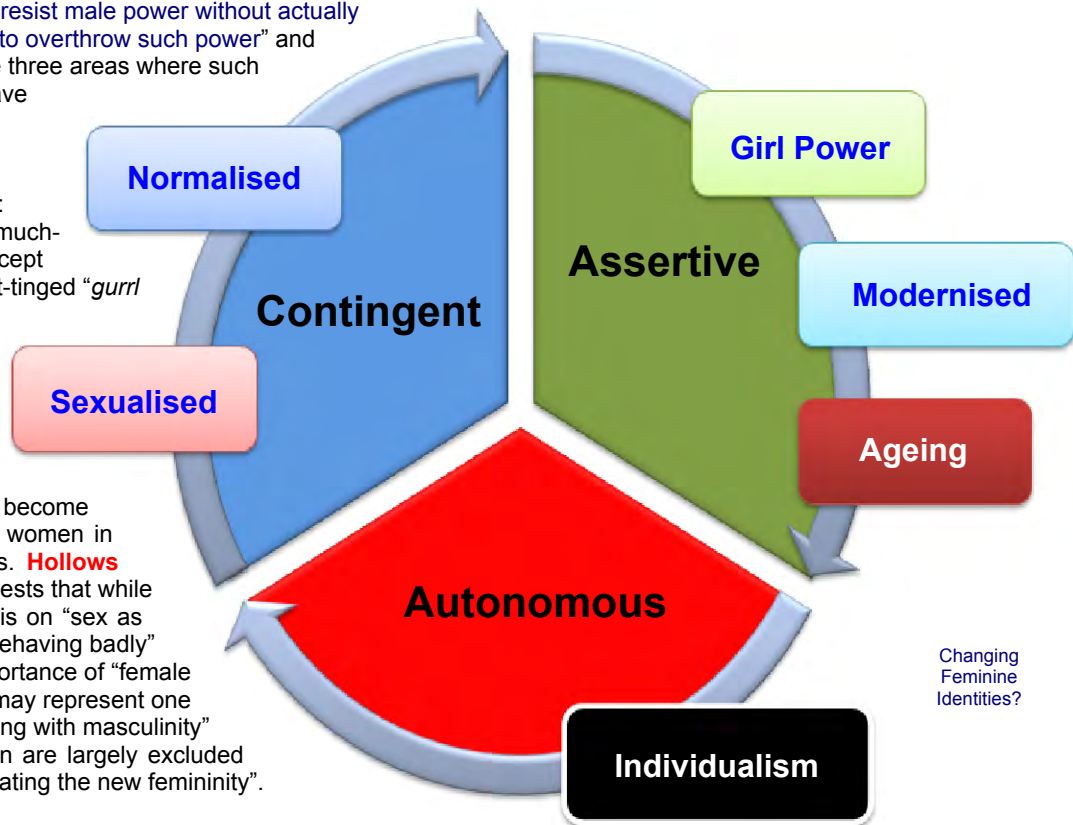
resist male power without actually to overthrow such power" and three areas where such ave

much- cept t-tinged "*gurrl*

become women in s. **Hollows** ests that while is on "sex as ehaving badly" ortance of "female may represent one ng with masculinity" n are largely excluded ating the new femininity".

Normalised

Contingent

Sexualised

Girl Power

Assertive

Modernised

Ageing

Autonomous

Individualism

Changing Feminine Identities?